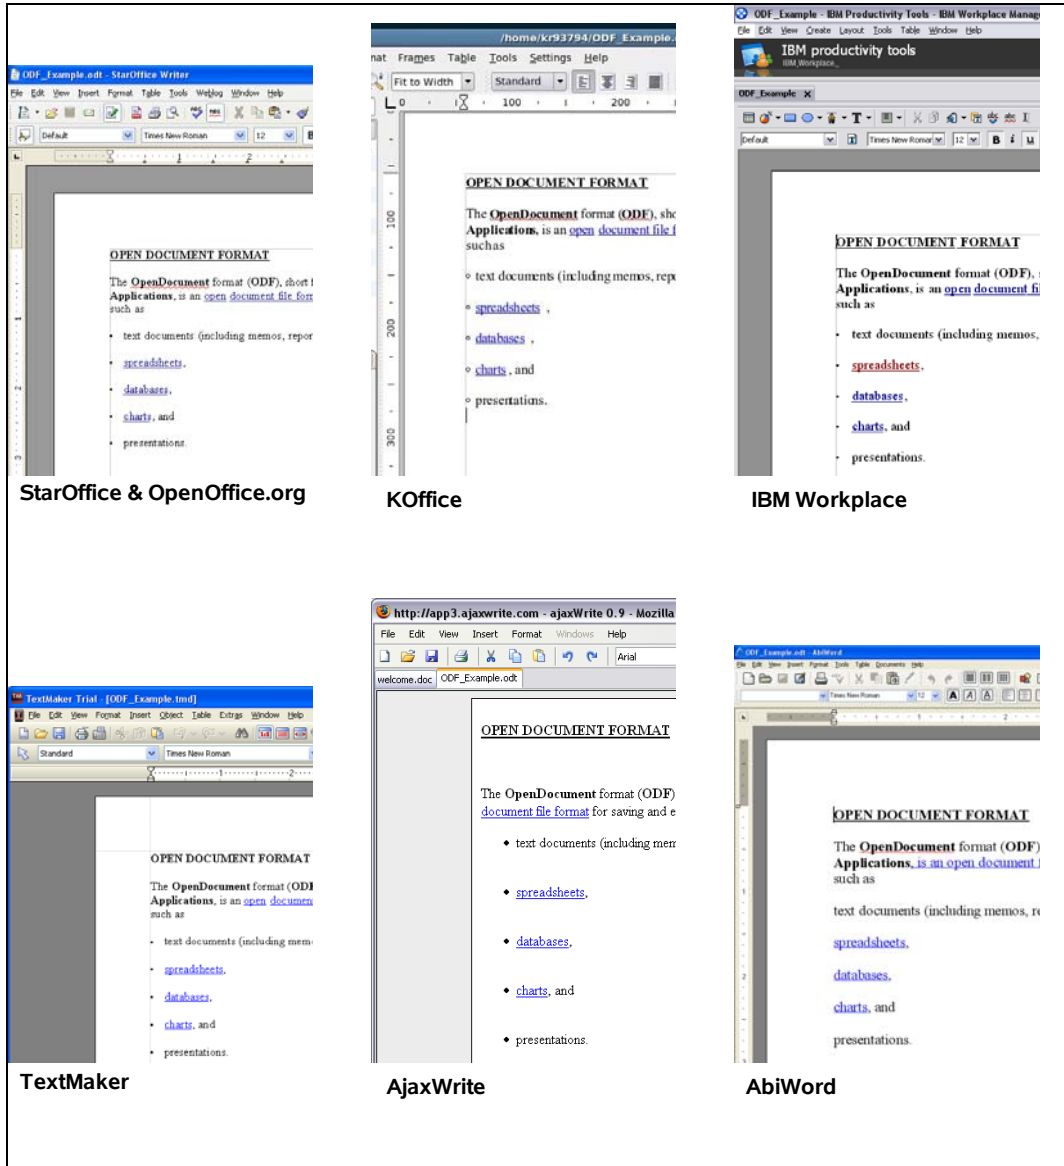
ODF_Example.odt - StarOffice Writer
File Edit View Insert Format Table Tools Weblog Window Help
Default Times New Roman 12

OPEN DOCUMENT FORMAT

The OpenDocument format (ODF), short f Applications, is an open document file form such as

• text documents (including memos, repor
• spreadsheets,
• databases,
• charts, and
• presentations.

StarOffice & OpenOffice.org

/home/kr93794/ODF_Example.
nat Frames Table Tools Settings Help
Fit to Width Standard
0 100 200
100 200 300

OPEN DOCUMENT FORMAT

The OpenDocument format (ODF), sho Applications, is an open document file f suchas

◦ text documents (including memos, repo
◦ spreadsheets ,
◦ databases ,
◦ charts , and
◦ presentations.

KOffice

ODF_Example - IBM Productivity Tools - IBM Workplace Manag
File Edit View Create Layout Tools Table Window Help
IBM productivity tools
IBM Workplace
ODF_Example X
Default Times New Roman 12 B I U

OPEN DOCUMENT FORMAT

The OpenDocument format (ODF), Applications, is an open document fi such as

• text documents (including memos,
• spreadsheets,
• databases,
• charts, and
• presentations.

IBM Workplace

TextMaker Trial - [ODF_Example.tmd]
File Edit View Format Insert Object Table Extras Window Help
Standard Times New Roman

OPEN DOCUMENT FORMAT

The OpenDocument format (ODF Applications, is an open documen such as

• text documents (including mem
• spreadsheets,
• databases,
• charts, and
• presentations.

TextMaker

http://app3.ajaxwrite.com - ajaxWrite 0.9 - Mozilla
File Edit View Insert Format Windows Help
Arial
welcome.doc ODF_Example.odt

OPEN DOCUMENT FORMAT

The OpenDocument format (ODF) document file format for saving and e

• text documents (including mem
• spreadsheets,
• databases,
• charts, and
• presentations.

AjaxWrite

ODF_Example.odt - AbiWord
File Edit View Insert Format Tools Table Documents Help
Times New Roman 12

OPEN DOCUMENT FORMAT

The OpenDocument format (ODF) Applications, is an open document such as

text documents (including memos, re

spreadsheets,

databases,

charts, and

presentations.

AbiWord